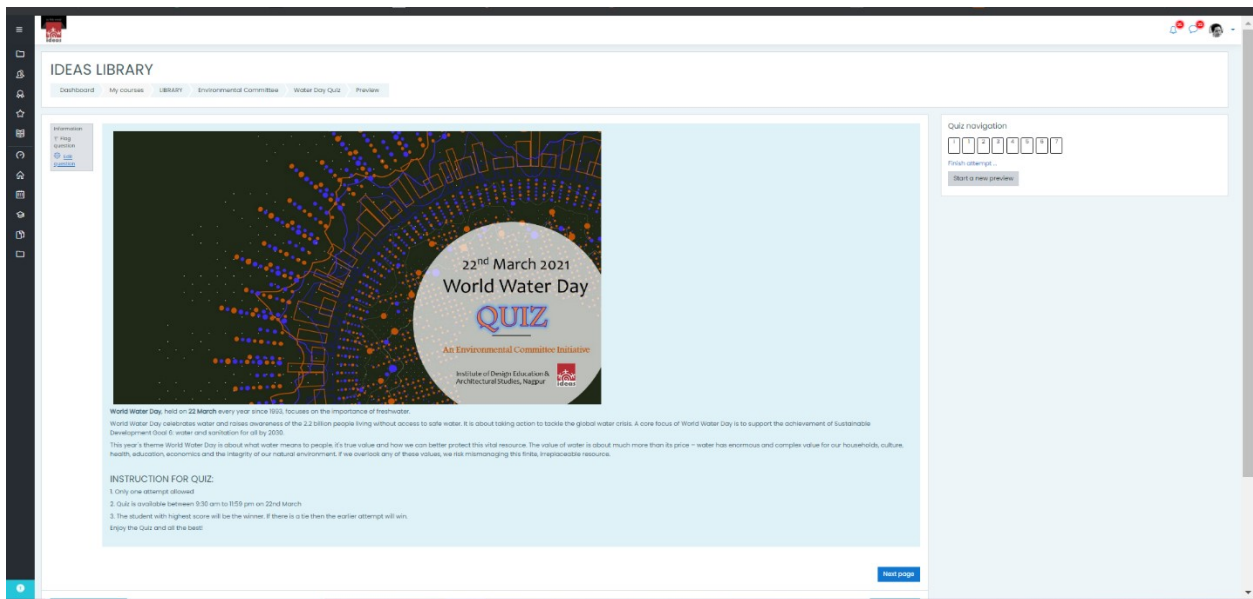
IDEAS LIBRARY

Dashboard My courses LIBRARY Environmental Committee Water Day Quiz Preview

Information
Flag question
Edit question

22nd March 2021
World Water Day
QUIZ
An Environmental Committee Initiative
Institute of Design Education & Architectural Studies, Nagpur
ideas

World Water Day, held on 22 March every year since 1993, focuses on the importance of freshwater.

World Water Day celebrates water and raises awareness of the 2.2 billion people living without access to safe water. It is about taking action to tackle the global water crisis. A core focus of World Water Day is to support the achievement of Sustainable Development Goal 6: water and sanitation for all by 2030.

This year's theme World Water Day is about what water means to people, it's true value and how we can better protect this vital resource. The value of water is about much more than its price – water has enormous and complex value for our households, culture, health, education, economics and the integrity of our natural environment. If we overlook any of these values, we risk mismanaging this finite, irreplaceable resource.

INSTRUCTION FOR QUIZ:
1. Only one attempt allowed
2. Quiz is available between 9:30 am to 11:59 pm on 22nd March
3. The student with highest score will be the winner. If there is a tie then the earlier attempt will win.
Enjoy the Quiz and all the best!

Next page

Quiz navigation
1 2 3 4 5 6 7
Finish attempt ...
Start a new preview